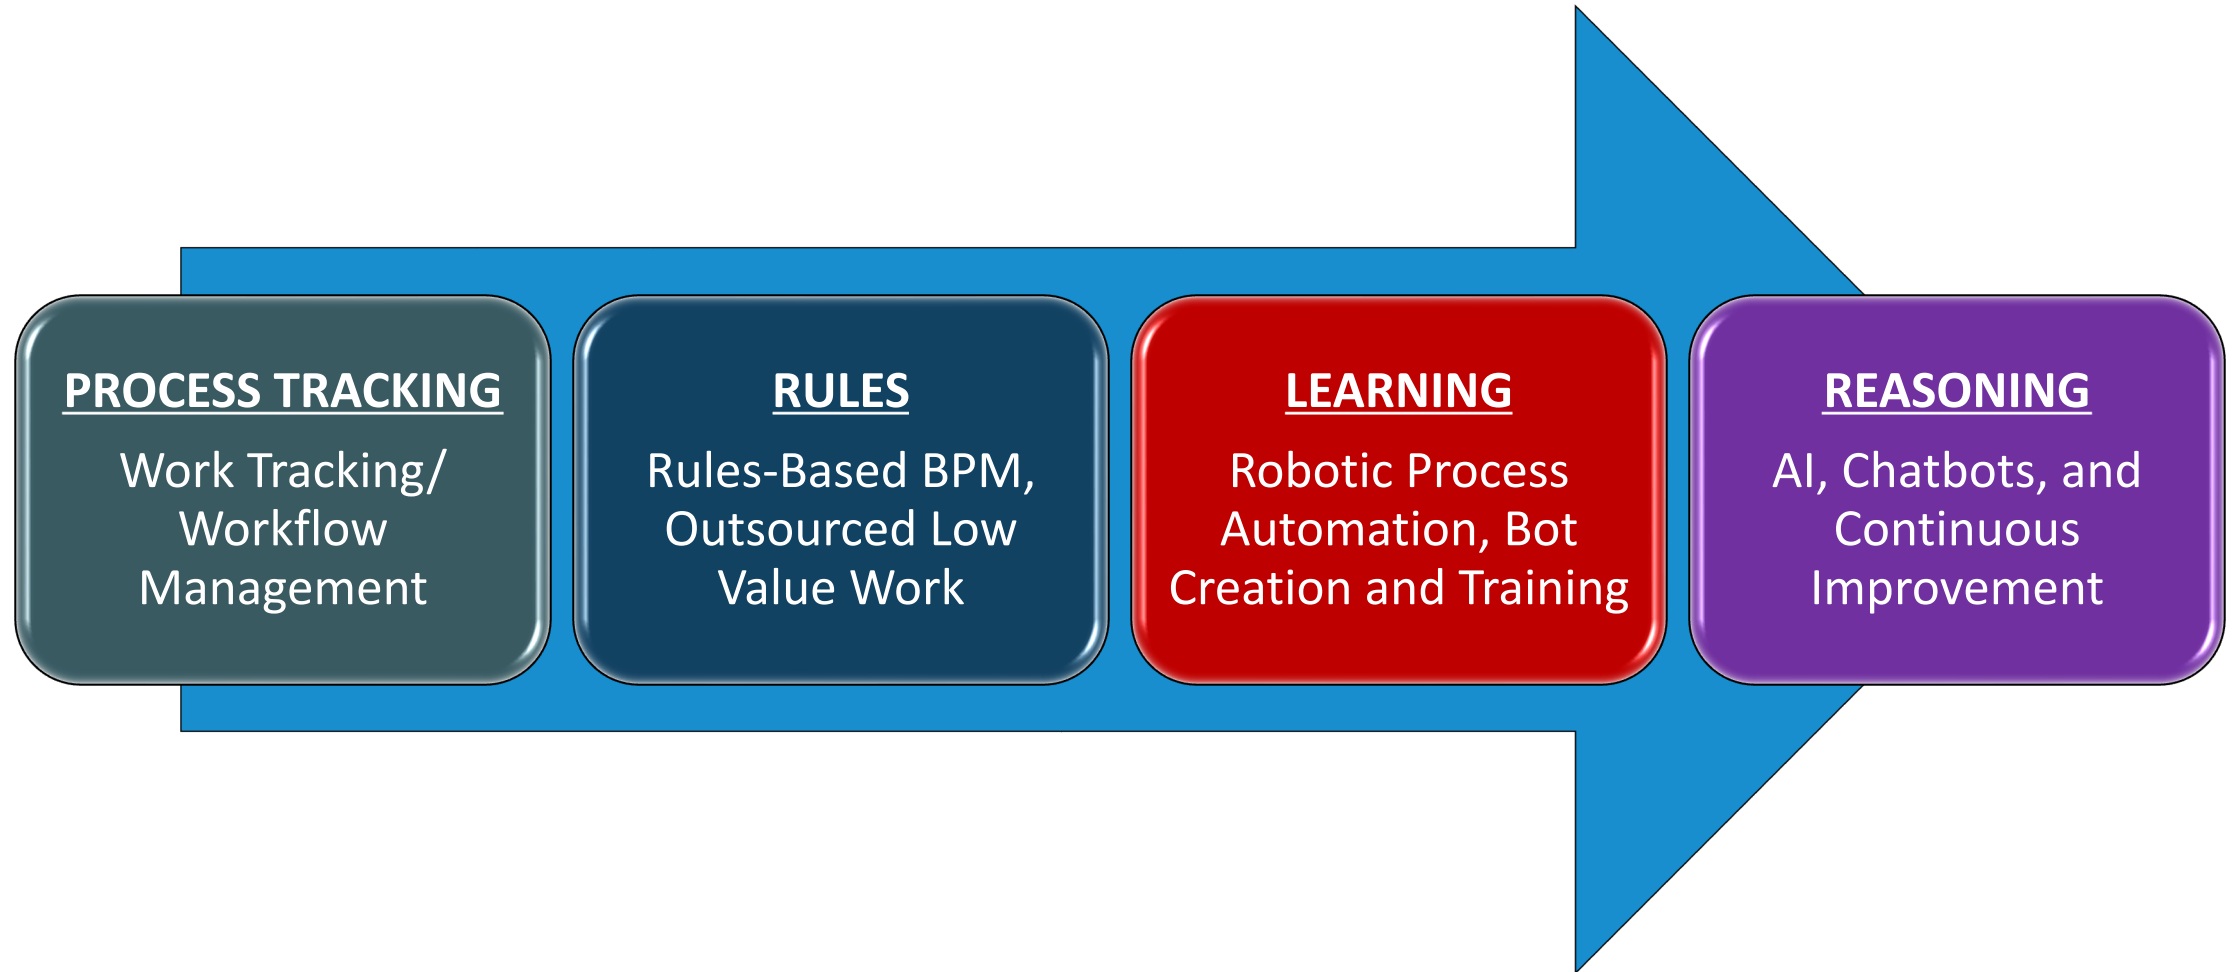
PROCESS TRACKING

Work Tracking/ Workflow Management

RULES

Rules-Based BPM, Outsourced Low Value Work

LEARNING

Robotic Process Automation, Bot Creation and Training

REASONING

AI, Chatbots, and Continuous Improvement